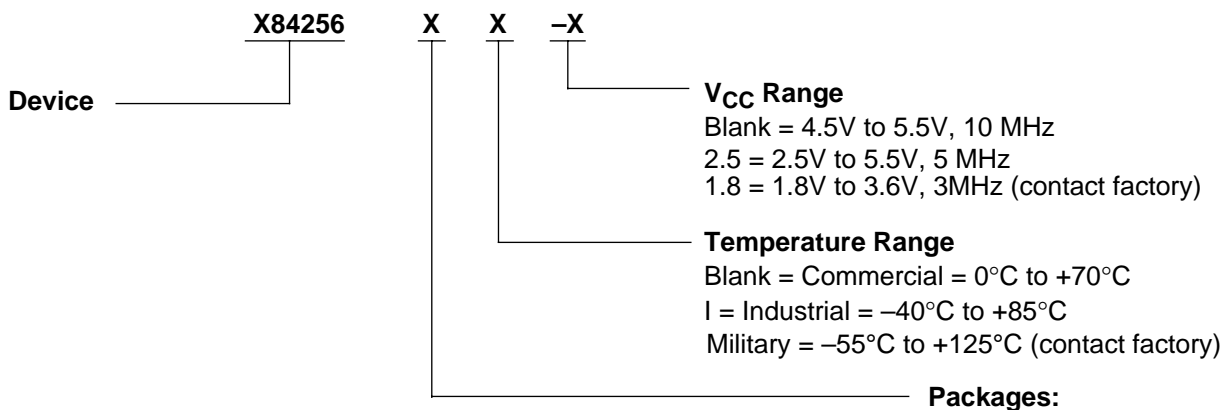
X84256 X X –X

Device

$V_{CC}$ Range
Blank = 4.5V to 5.5V, 10 MHz
2.5 = 2.5V to 5.5V, 5 MHz
1.8 = 1.8V to 3.6V, 3MHz (contact factory)

Temperature Range
Blank = Commercial = 0°C to +70°C
I = Industrial = –40°C to +85°C
Military = –55°C to +125°C (contact factory)

Packages: